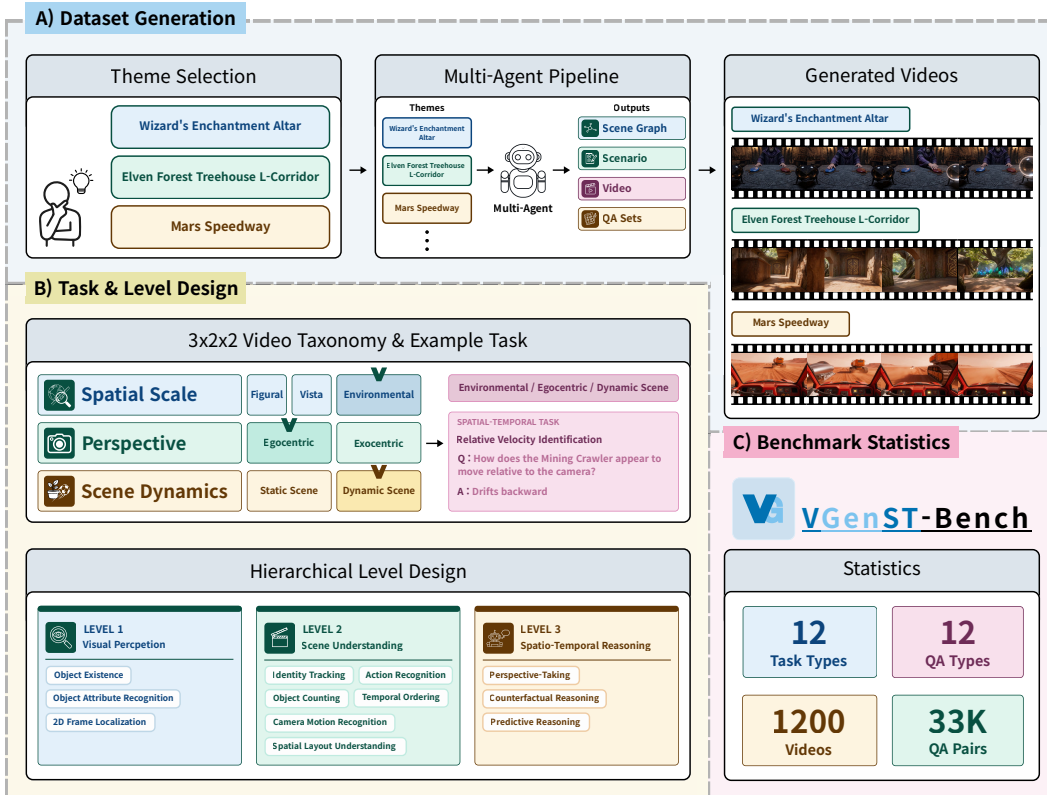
A) Dataset Generation

Theme Selection

Wizard's Enchantment Altar

Elven Forest Treehouse L-Corridor

Mars Speedway

Multi-Agent Pipeline

Themes

Wizard's Enchantment Altar

Elven Forest Treehouse L-Corridor

Mars Speedway

⋮

Multi-Agent

Outputs

Scene Graph

Scenario

Video

QA Sets

Generated Videos

Wizard's Enchantment Altar

Elven Forest Treehouse L-Corridor

Mars Speedway

B) Task & Level Design

3x2x2 Video Taxonomy & Example Task

Spatial Scale

Figural

Vista

Environmental

Perspective

Egocentric

Exocentric

Scene Dynamics

Static Scene

Dynamic Scene

Environmental / Egocentric / Dynamic Scene

SPATIAL-TEMPORAL TASK

Relative Velocity Identification

Q : How does the Mining Crawler appear to move relative to the camera?

A : Drifts backward

Hierarchical Level Design

LEVEL 1
Visual Percpetion

Object Existence

Object Attribute Recognition

2D Frame Localization

LEVEL 2
Scene Understanding

Identity Tracking

Action Recognition

Object Counting

Temporal Ordering

Camera Motion Recognition

Spatial Layout Understanding

LEVEL 3
Spatio-Temporal Reasoning

Perspective-Taking

Counterfactual Reasoning

Predictive Reasoning

C) Benchmark Statistics

VGenST-Bench

Statistics

12
Task Types

12
QA Types

1200
Videos

33K
QA Pairs